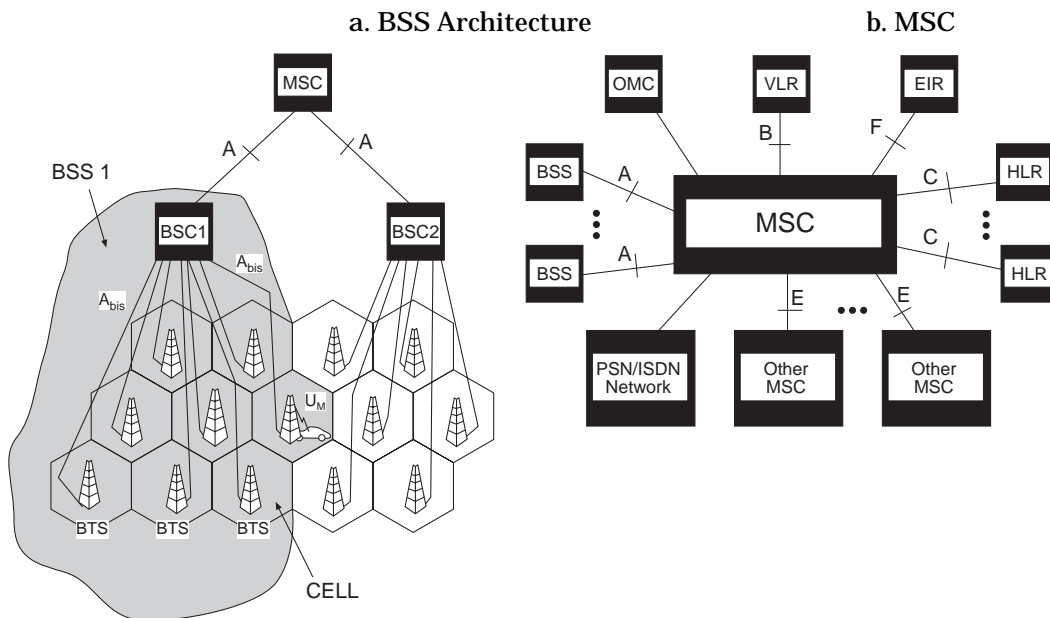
a. BSS Architecture

b. MSC

MSC

A

A

BSS 1

BSC1

BSC2

$A_{bis}$

$A_{bis}$

$U_M$

BTS

BTS

BTS

CELL

OMC

VLR

EIR

B

F

BSS

A

MSC

C

HLR

BSS

A

C

HLR

E

E

PSN/ISDN Network

Other MSC

Other MSC